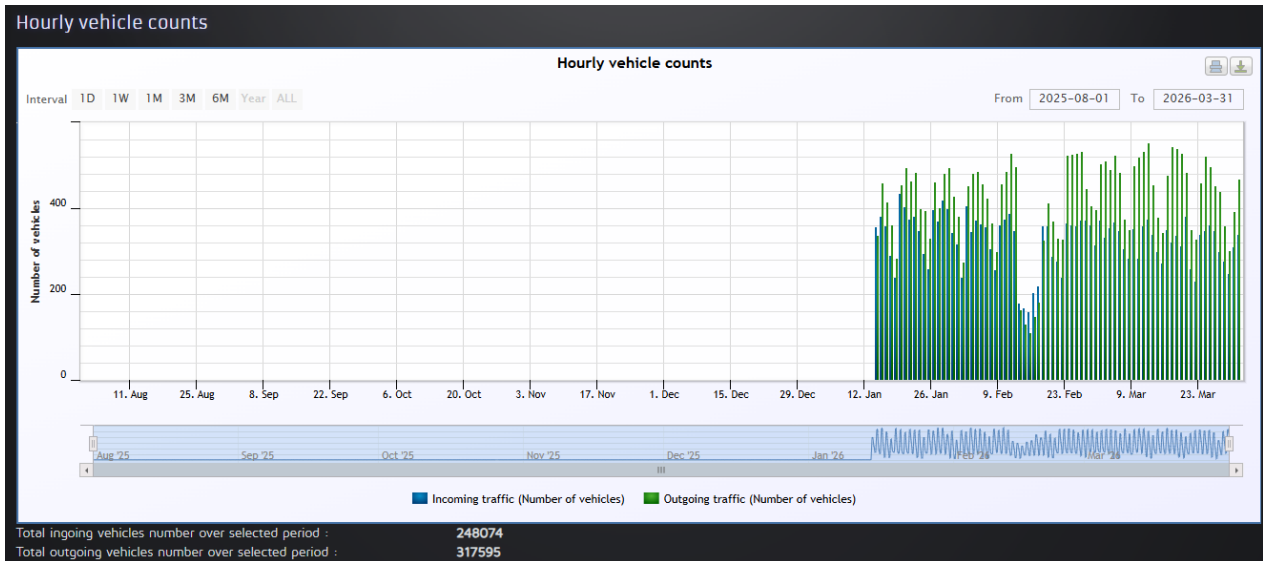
Hourly vehicle counts

Hourly vehicle counts

Interval 1D 1W 1M 3M 6M Year ALL

From 2025-08-01 To 2026-03-31

Number of vehicles

400
200
0

11. Aug 25. Aug 8. Sep 22. Sep 6. Oct 20. Oct 3. Nov 17. Nov 1. Dec 15. Dec 29. Dec 12. Jan 26. Jan 9. Feb 23. Feb 9. Mar 23. Mar

Aug '25 Sep '25 Oct '25 Nov '25 Dec '25 Jan '26 Feb '26 Mar '26

Incoming traffic (Number of vehicles) Outgoing traffic (Number of vehicles)

Total ingoing vehicles number over selected period : 248074
Total outgoing vehicles number over selected period : 317595